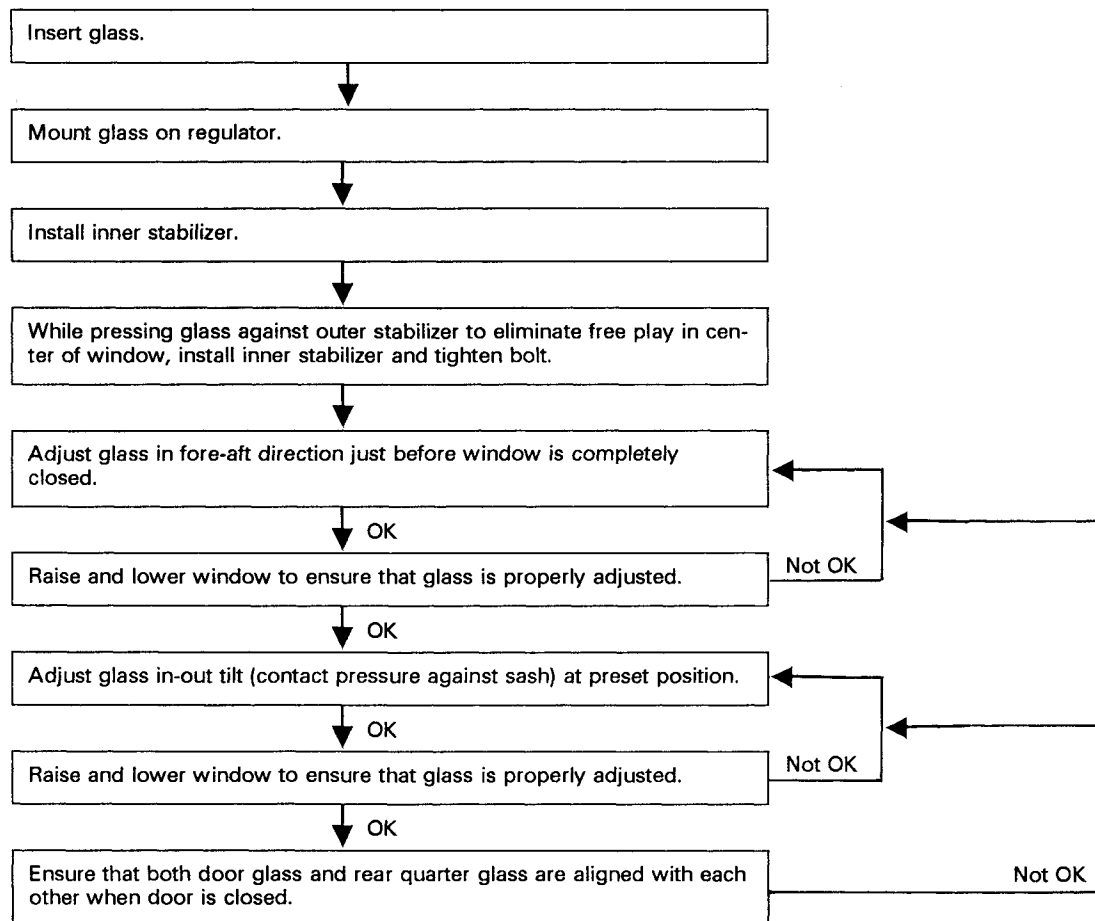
Insert glass.

Mount glass on regulator.

Install inner stabilizer.

While pressing glass against outer stabilizer to eliminate free play in center of window, install inner stabilizer and tighten bolt.

Adjust glass in fore-aft direction just before window is completely closed.

OK

Raise and lower window to ensure that glass is properly adjusted.

Not OK

OK

Adjust glass in-out tilt (contact pressure against sash) at preset position.

OK

Raise and lower window to ensure that glass is properly adjusted.

Not OK

OK

Ensure that both door glass and rear quarter glass are aligned with each other when door is closed.

Not OK